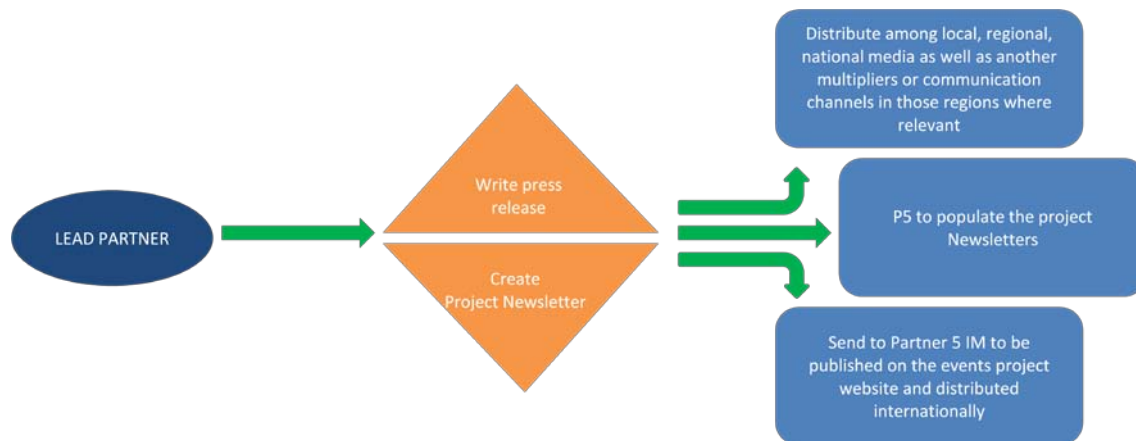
LEAD PARTNER

Write press release

Create Project Newsletter

Distribute among local, regional, national media as well as another multipliers or communication channels in those regions where relevant

P5 to populate the project Newsletters

Send to Partner 5 IM to be published on the events project website and distributed internationally